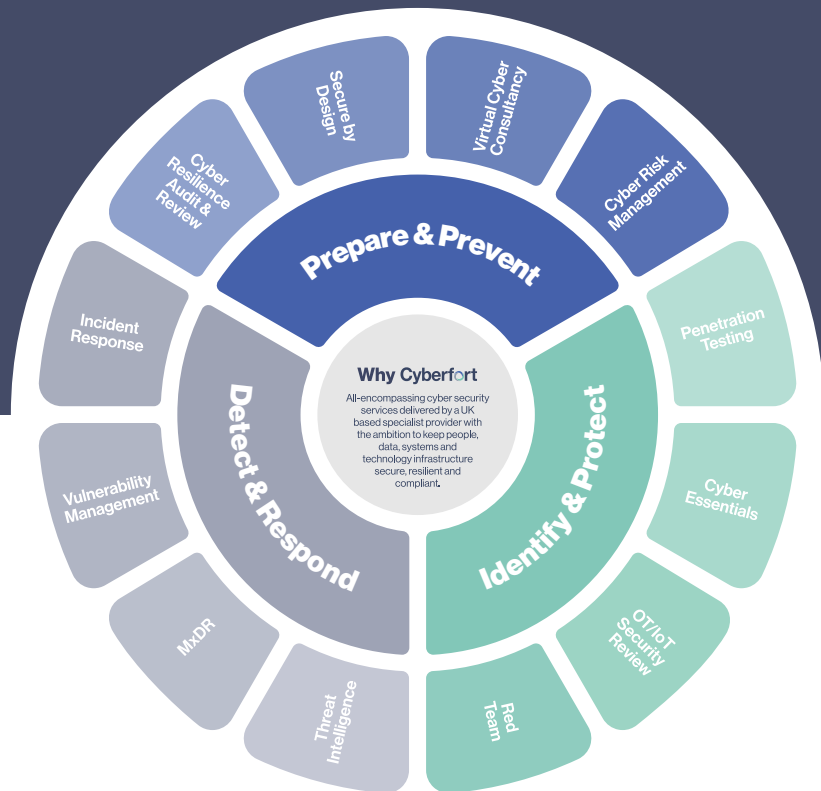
Cyber Resilience Audit & Review

Secure by Design

Virtual Cyber Consultancy

Cyber Risk Management

Prepare & Prevent

Incident Response

Penetration Testing

Why Cyberfort

All-encompassing cyber security services delivered by a UK based specialist provider with the ambition to keep people, data, systems and technology infrastructure secure, resilient and compliant.

Detect & Respond

Identify & Protect

Vulnerability Management

Cyber Essentials

MxDR

OT/IoT Security Review

Threat Intelligence

Red Team